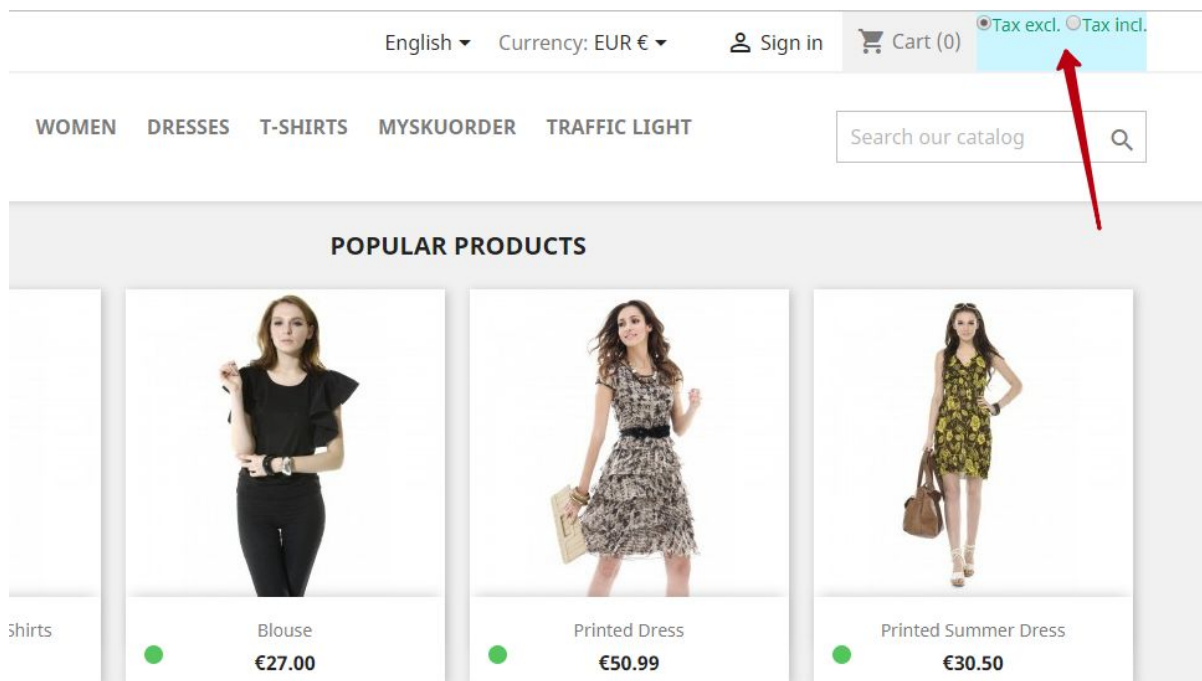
English ▾ Currency: EUR € ▾ Sign in Cart (0) Tax excl. Tax incl.

WOMEN DRESSES T-SHIRTS MYSKUORDER TRAFFIC LIGHT

Search our catalog

POPULAR PRODUCTS

Shirts

Blouse
€27.00

Printed Dress
€50.99

Printed Summer Dress
€30.50